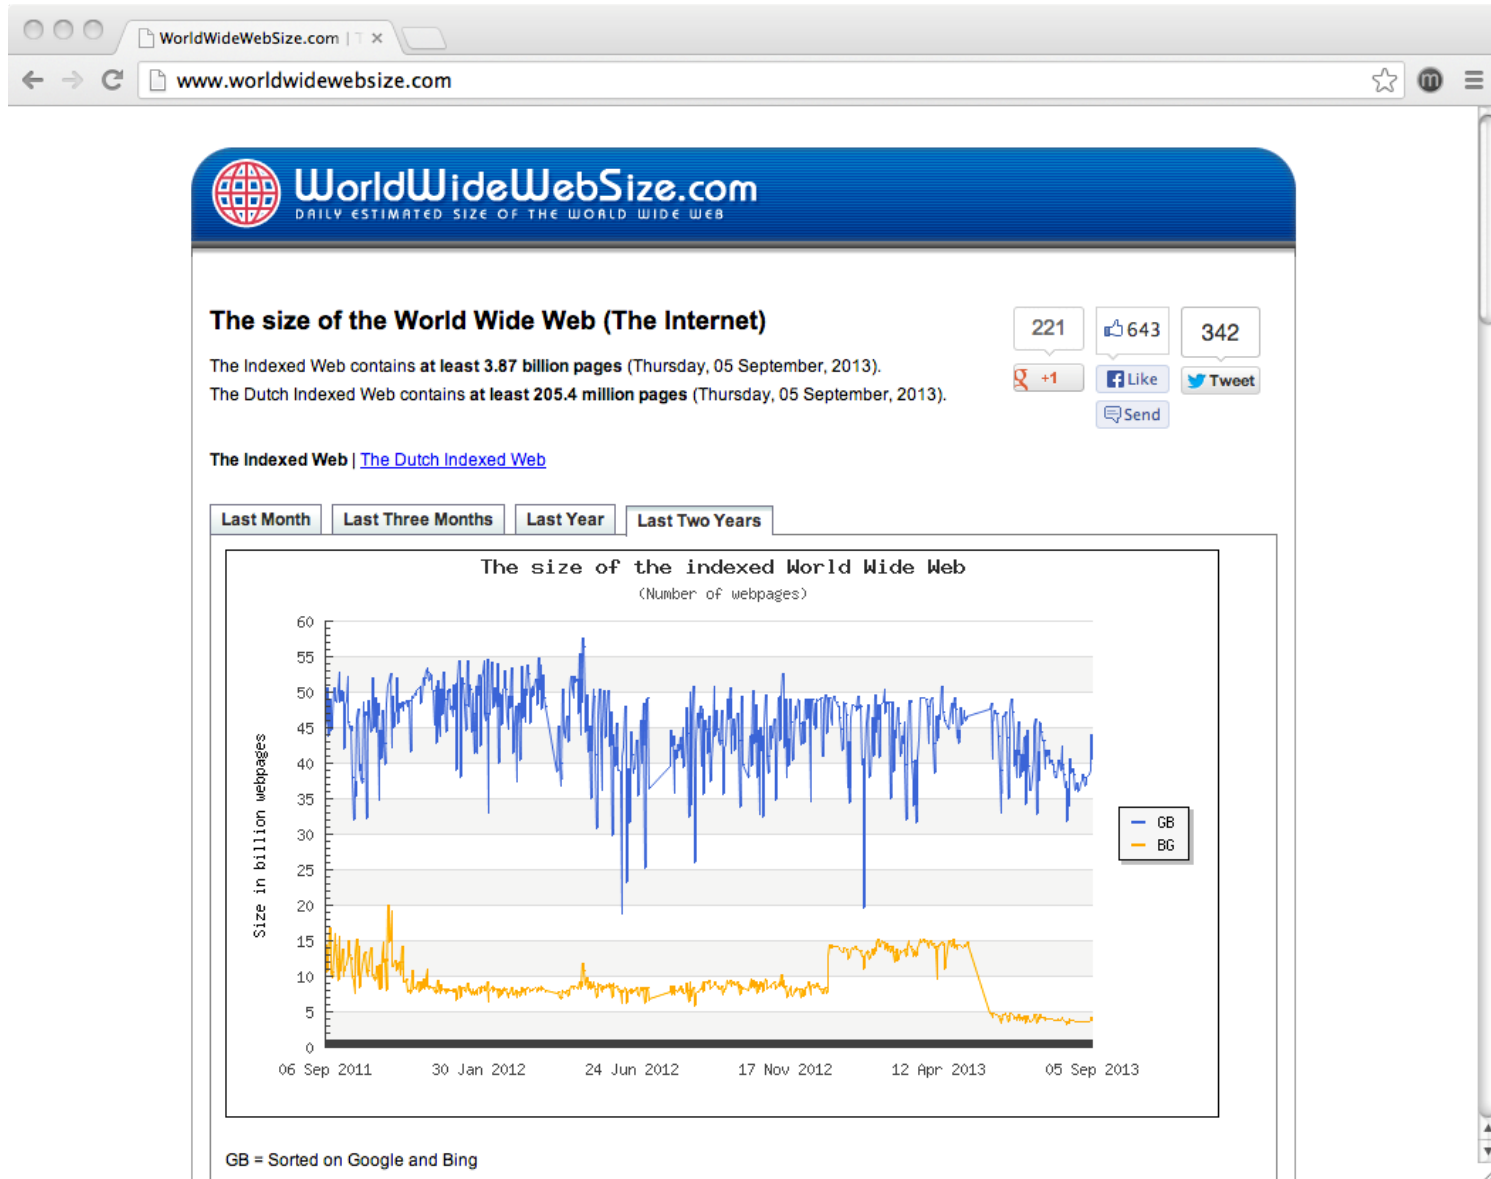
WorldWideWebSize.com

www.worldwidewebsize.com

WorldWideWebSize.com
DAILY ESTIMATED SIZE OF THE WORLD WIDE WEB

The size of the World Wide Web (The Internet)

221 643 342
+1 Like Tweet
Send

The Indexed Web contains **at least 3.87 billion pages** (Thursday, 05 September, 2013).
The Dutch Indexed Web contains **at least 205.4 million pages** (Thursday, 05 September, 2013).

**The Indexed Web** | The Dutch Indexed Web

Last Month | Last Three Months | Last Year | Last Two Years

The size of the indexed World Wide Web
(Number of webpages)

Size in billion webpages

60
55
50
45
40
35
30
25
20
15
10
5
0

06 Sep 2011 30 Jan 2012 24 Jun 2012 17 Nov 2012 12 Apr 2013 05 Sep 2013

GB
BG

GB = Sorted on Google and Bing